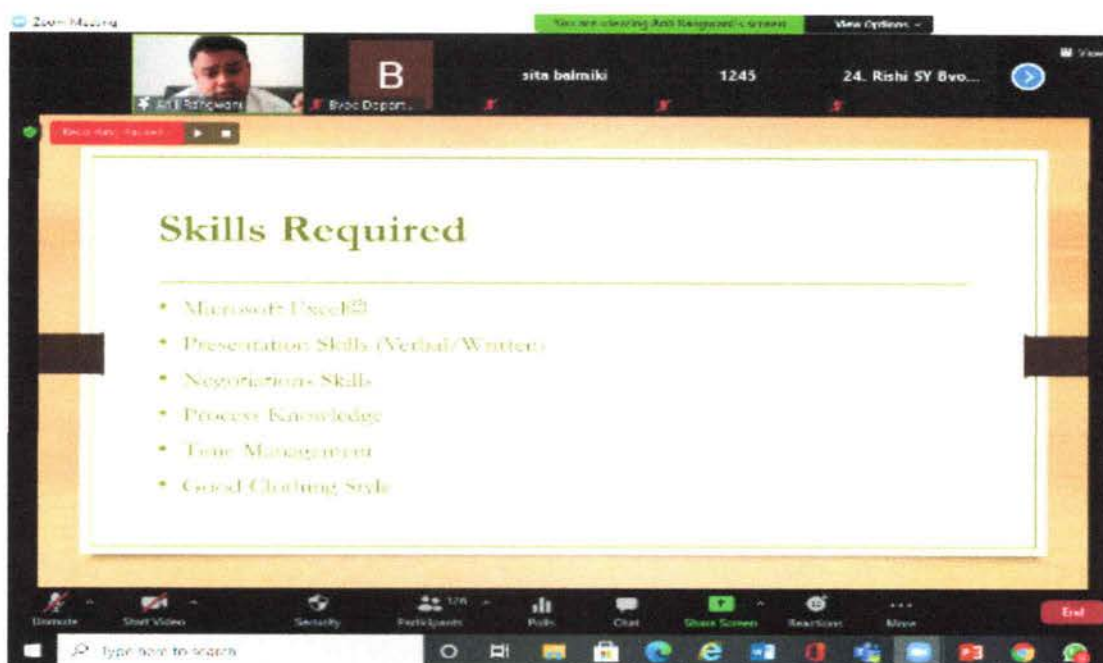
Zoom Meeting

You are viewing Anil Rangwani's screen

View Options

View

Anil Rangwani

B

Bvoc Depart...

sita balmiki

1245

24. Rishi SY Bvo...

Recording Paused

Skills Required

• Microsoft Excel®

• Presentation Skills (Verbal/Written)

• Negotiations Skills

• Process Knowledge

• Time Management

• Good Clothing Style

Unmute

Start Video

Security

Participants 178

Polls

Chat

Share Screen

Reactions

More

End

Type here to search